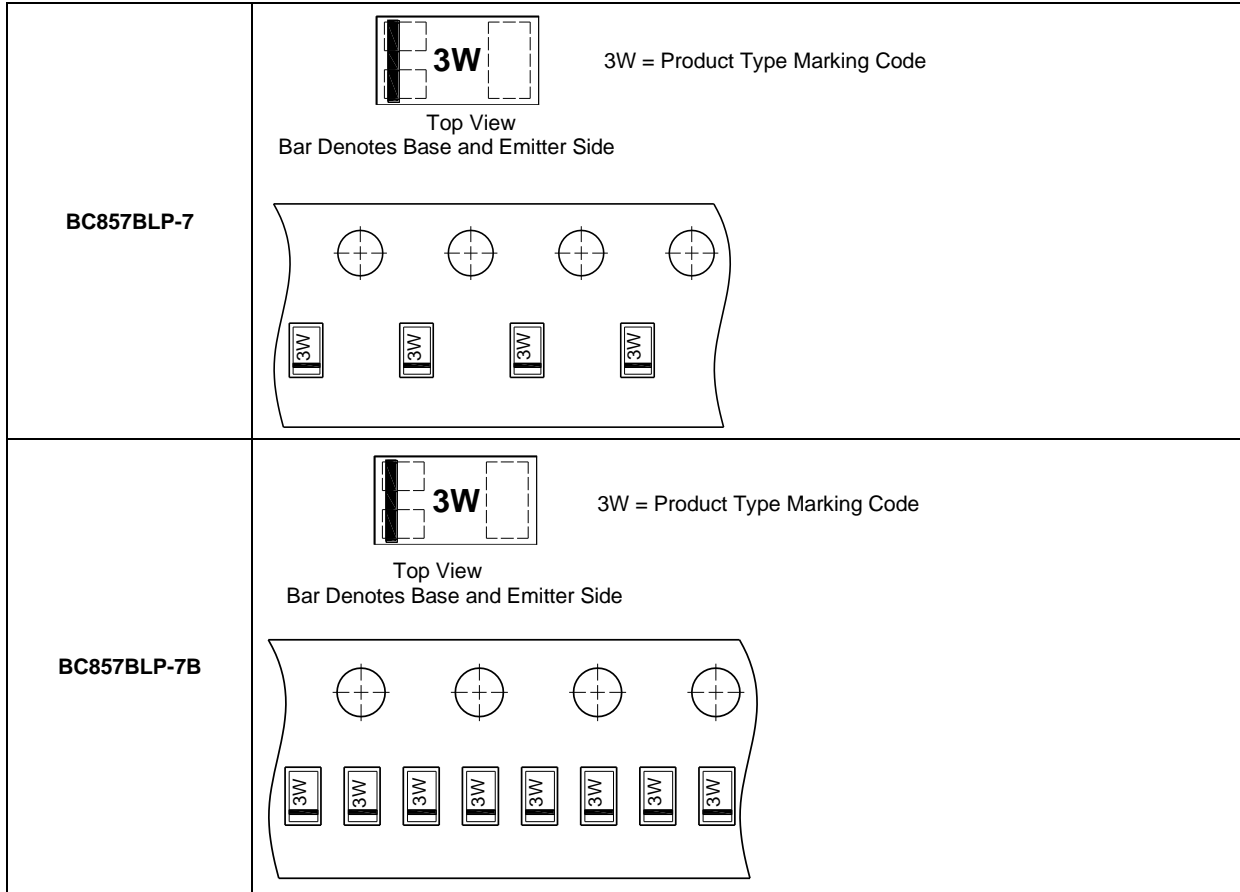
| | |
|---|---|
| **BC857BLP-7** | 3W<br>3W = Product Type Marking Code<br>Top View<br>Bar Denotes Base and Emitter Side<br>3W 3W 3W 3W |
| **BC857BLP-7B** | 3W<br>3W = Product Type Marking Code<br>Top View<br>Bar Denotes Base and Emitter Side<br>3W 3W 3W 3W 3W 3W 3W 3W |